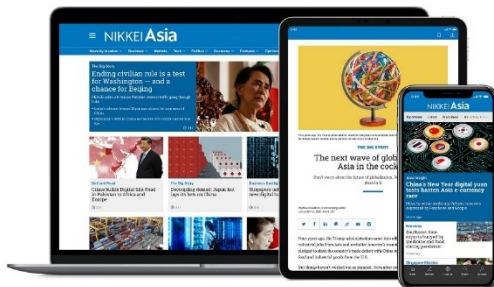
NIKKEI Asia

The Big Story

Ending civilian rule is a test for Washington — and a chance for Beijing

The next wave of glob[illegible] Asia in the cock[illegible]

THE BIG STORY

NIKKEI Asia

China's New Year digital yuan tests hasten Asia e-currency race

China's Asia Digital Silk Road to Africa and Europe

Decoupling denial: Japan Inc has its eyes on China

Southeast Asia races to hunt for medicine and food shortages